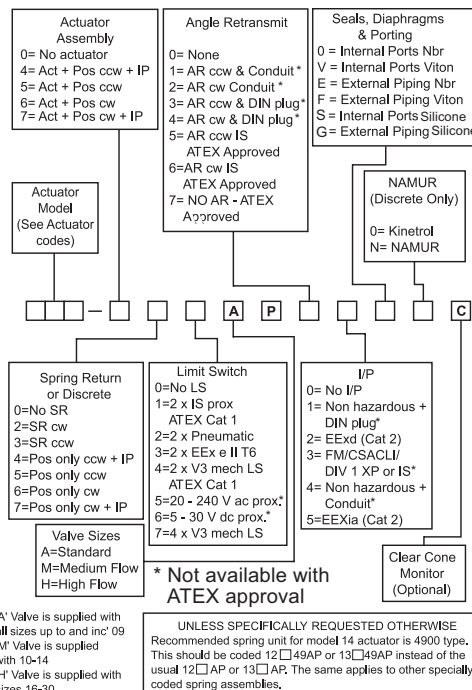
Actuator Assembly
0= No actuator
4= Act + Pos ccw + IP
5= Act + Pos ccw
6= Act + Pos cw
7= Act + Pos cw + IP

Angle Retransmit
0= None
1= AR ccw & Conduit *
2= AR cw Conduit *
3= AR ccw & DIN plug*
4= AR cw & DIN plug*
5= AR ccw IS ATEX Approved
6=AR cw IS ATEX Approved
7= NO AR - ATEX Approved

Seals, Diaphragms & Porting
0 = Internal Ports Nbr
V = Internal Ports Viton
E = External Piping Nbr
F = External Piping Viton
S = Internal Ports Silicone
G = External Piping Silicone

Actuator Model (See Actuator codes)

NAMUR (Discrete Only)
0= Kinetrol
N= NAMUR

A P C

Spring Return or Discrete
0=No SR
2=SR cw
3=SR ccw
4=Pos only ccw + IP
5=Pos only ccw
6=Pos only cw
7=Pos only cw + IP

Limit Switch
0=No LS
1=2 x IS prox ATEX Cat 1
2=2 x Pneumatic
3=2 x EEx e II T6
4=2 x V3 mech LS ATEX Cat 1
5=20 - 240 V ac prox.*
6=5 - 30 V dc prox.*
7=4 x V3 mech LS

I/P
0= No I/P
1= Non hazardous + DIN plug*
2= EExd (Cat 2)
3= FM/CSACLI/ DIV 1 XP or IS*
4= Non hazardous + Conduit*
5=EEXia (Cat 2)

Valve Sizes
A=Standard
M=Medium Flow
H=High Flow

* Not available with ATEX approval

Clear Cone Monitor (Optional)

A' Valve is supplied with all sizes up to and inc' 09
M' Valve is supplied with 10-14
H' Valve is supplied with sizes 16-30

UNLESS SPECIFICALLY REQUESTED OTHERWISE
Recommended spring unit for model 14 actuator is 4900 type. This should be coded 12☐49AP or 13☐49AP instead of the usual 12☐AP or 13☐AP. The same applies to other specially coded spring assemblies.